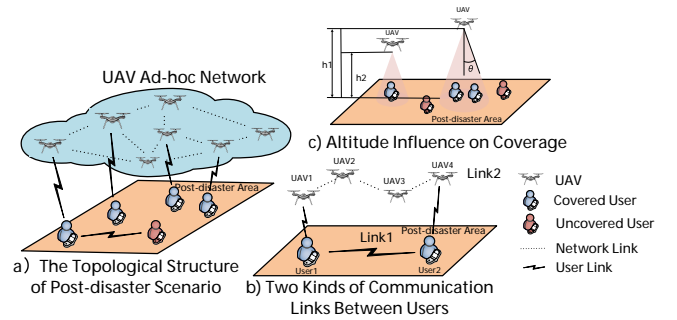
UAV Ad-hoc Network

Post-disaster Area

a）The Topological Structure of Post-disaster Scenario

UAV

UAV

h1

h2

$\theta$

Post-disaster Area

c) Altitude Influence on Coverage

UAV1

UAV2

UAV3

UAV4

Link2

Link1

Post-disaster Area

User1

User2

b) Two Kinds of Communication Links Between Users

UAV

Covered User

Uncovered User

Network Link

User Link